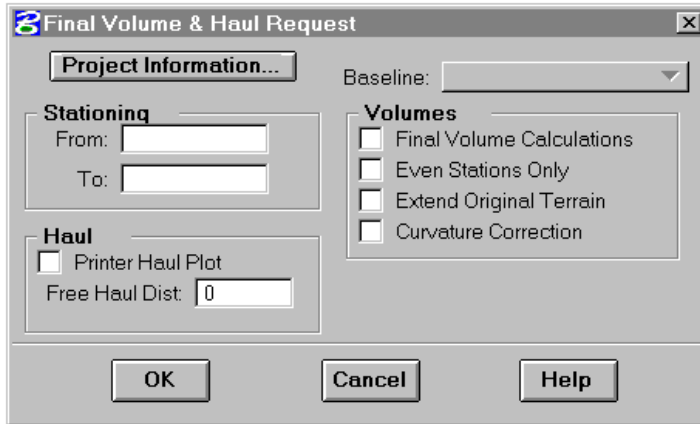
Final Volume & Haul Request

Project Information...

Baseline:

Stationing
From:
To:

Volumes
Final Volume Calculations
Even Stations Only
Extend Original Terrain
Curvature Correction

Haul
Printer Haul Plot
Free Haul Dist: 0

OK
Cancel
Help